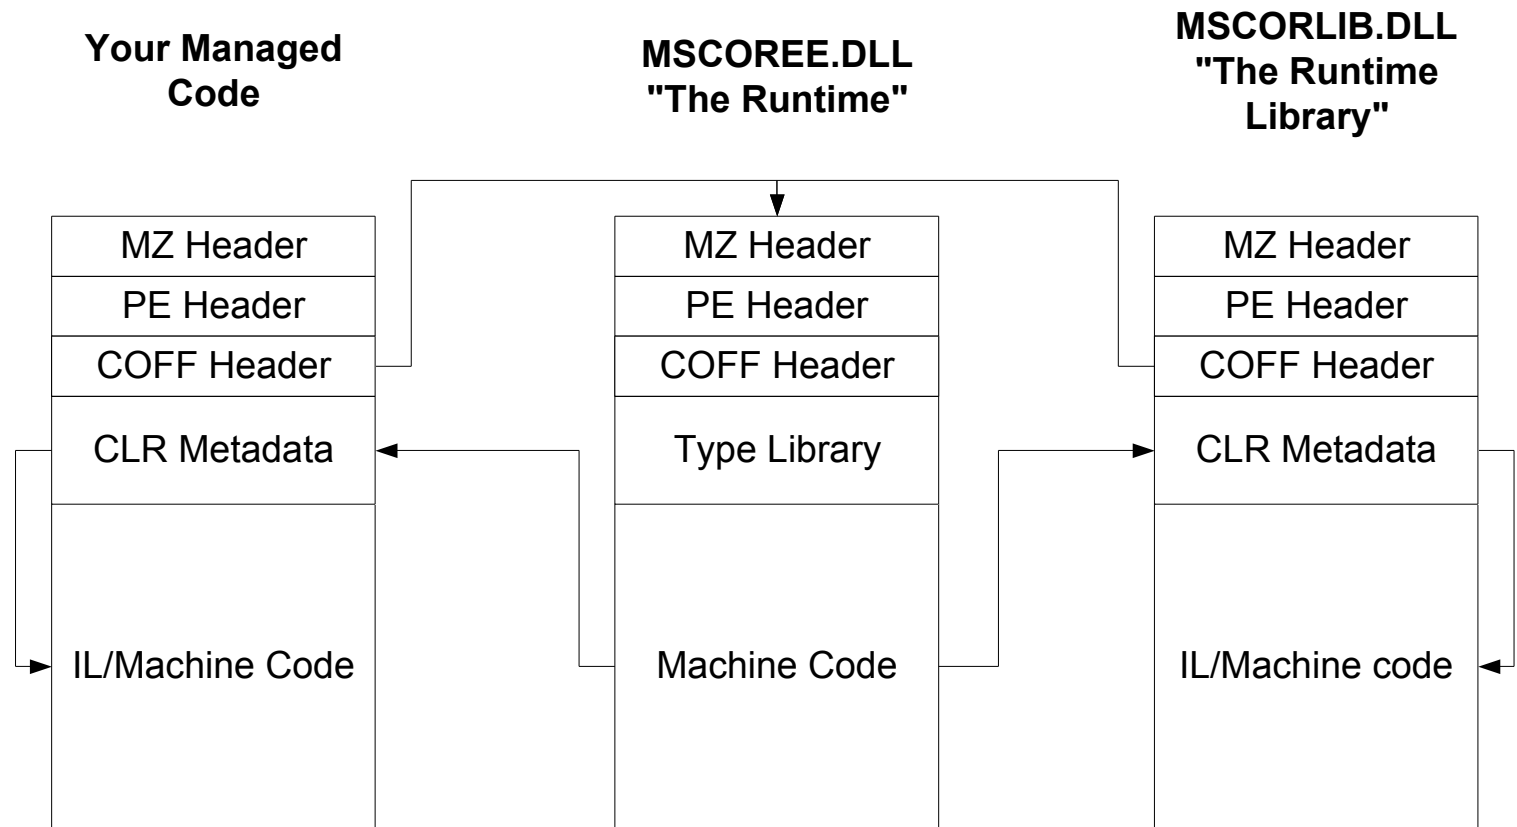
Your Managed Code

MZ Header
PE Header
COFF Header
CLR Metadata
IL/Machine Code

MSCOREE.DLL "The Runtime"

MZ Header
PE Header
COFF Header
Type Library
Machine Code

MSCORLIB.DLL "The Runtime Library"

MZ Header
PE Header
COFF Header
CLR Metadata
IL/Machine code